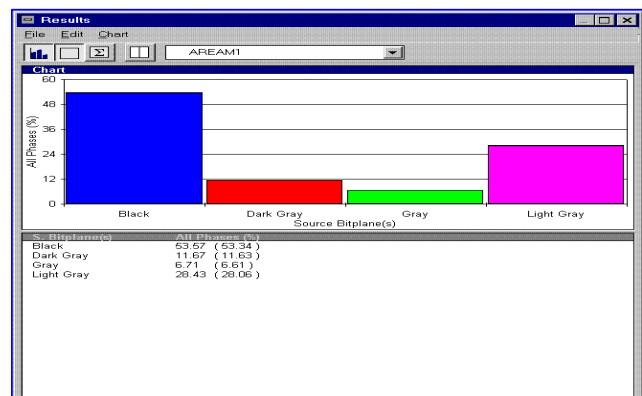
Results

File Edit Chart

AREAM1

Chart

60
48
36
24
12
0

All Phases (%)

Black
Dark Gray
Gray
Light Gray

Source Bitplane(s)

| S. Bitplane(s) | All Phases (%) |
|---|---|
| Black | 53.57 ( 53.34 ) |
| Dark Gray | 11.67 ( 11.63 ) |
| Gray | 6.71 ( 6.61 ) |
| Light Gray | 28.43 ( 28.06 ) |